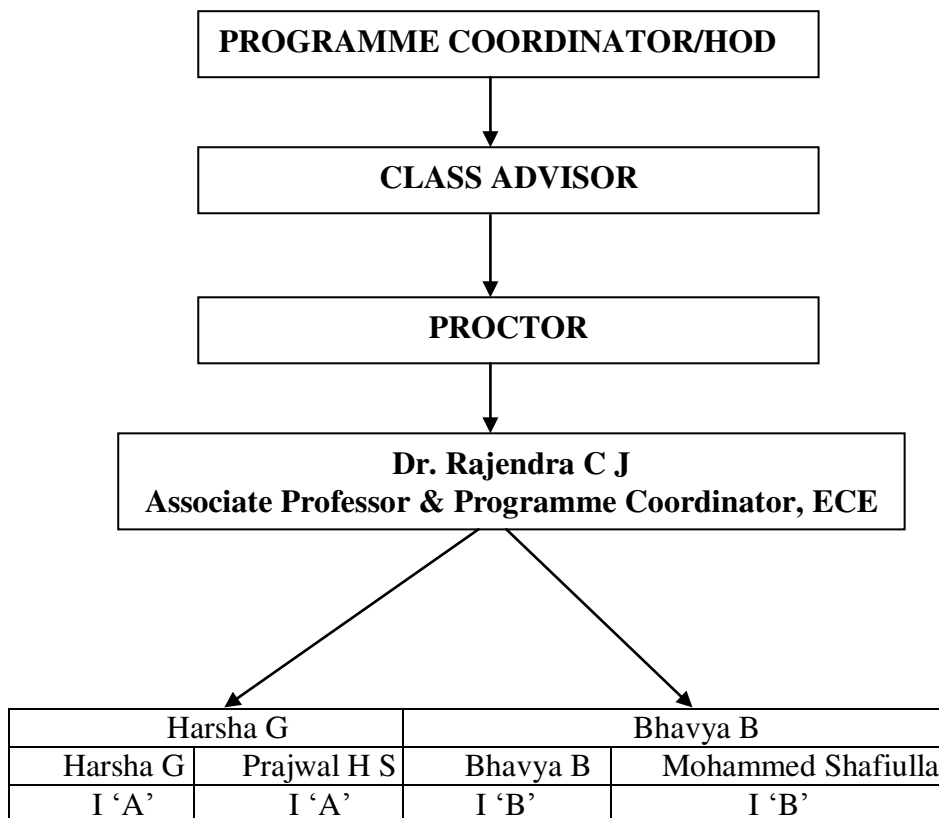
PROGRAMME COORDINATOR/HOD

CLASS ADVISOR

PROCTOR

Dr. Rajendra C J
Associate Professor & Programme Coordinator, ECE

| Harsha G | | Bhavya B | |
|---|---|---|---|
| Harsha G | Prajwal H S | Bhavya B | Mohammed Shafiulla |
| I ‘A’ | I ‘A’ | I ‘B’ | I ‘B’ |